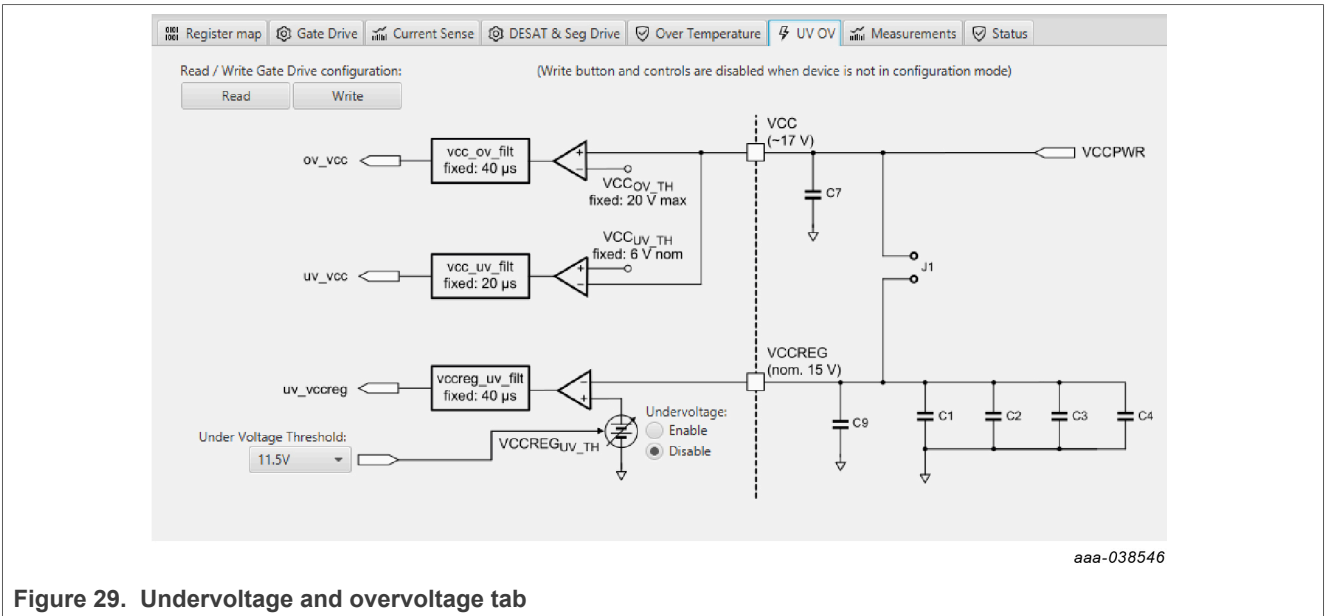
Register map | Gate Drive | Current Sense | DESAT & Seg Drive | Over Temperature | UV OV | Measurements | Status

Read / Write Gate Drive configuration:

(Write button and controls are disabled when device is not in configuration mode)

Read Write

VCC (~17 V)

ov_vcc

vcc_ov_filt fixed: 40 µs

$VCC_{OV\_TH}$ fixed: 20 V max

VCCPWR

C7

$VCC_{UV\_TH}$ fixed: 6 V nom

uv_vcc

vcc_uv_filt fixed: 20 µs

J1

VCCREG (nom. 15 V)

uv_vccreg

vccreg_uv_filt fixed: 40 µs

Undervoltage:
Enable
Disable

Under Voltage Threshold:
11.5V

$VCCREG_{UV\_TH}$

C9 C1 C2 C3 C4

aaa-038546

Figure 29. Undervoltage and overvoltage tab